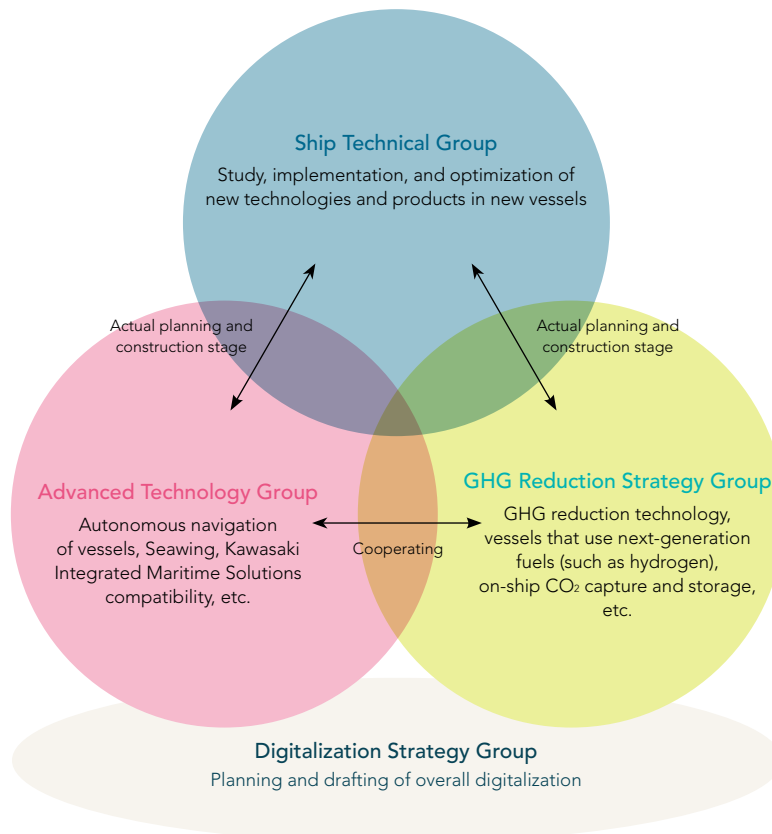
Ship Technical Group

Study, implementation, and optimization of new technologies and products in new vessels

Actual planning and construction stage

Actual planning and construction stage

Advanced Technology Group

Autonomous navigation of vessels, Seawing, Kawasaki Integrated Maritime Solutions compatibility, etc.

Cooperating

GHG Reduction Strategy Group

GHG reduction technology, vessels that use next-generation fuels (such as hydrogen), on-ship $CO_2$ capture and storage, etc.

Digitalization Strategy Group

Planning and drafting of overall digitalization